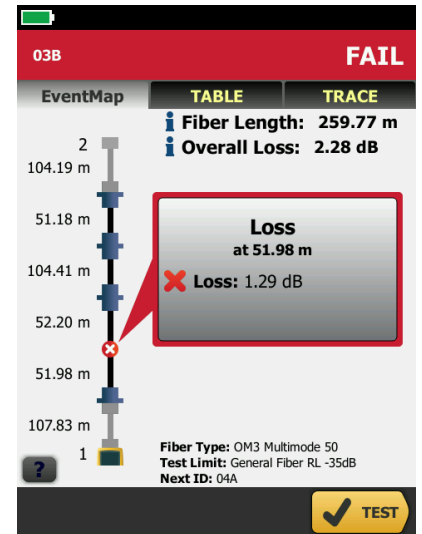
03B

FAIL

EventMap

TABLE

TRACE

i Fiber Length: 259.77 m

i Overall Loss: 2.28 dB

2

104.19 m

51.18 m

104.41 m

52.20 m

51.98 m

107.83 m

1

Loss

at 51.98 m

Loss: 1.29 dB

?

Fiber Type: OM3 Multimode 50

Test Limit: General Fiber RL -35dB

Next ID: 04A

TEST